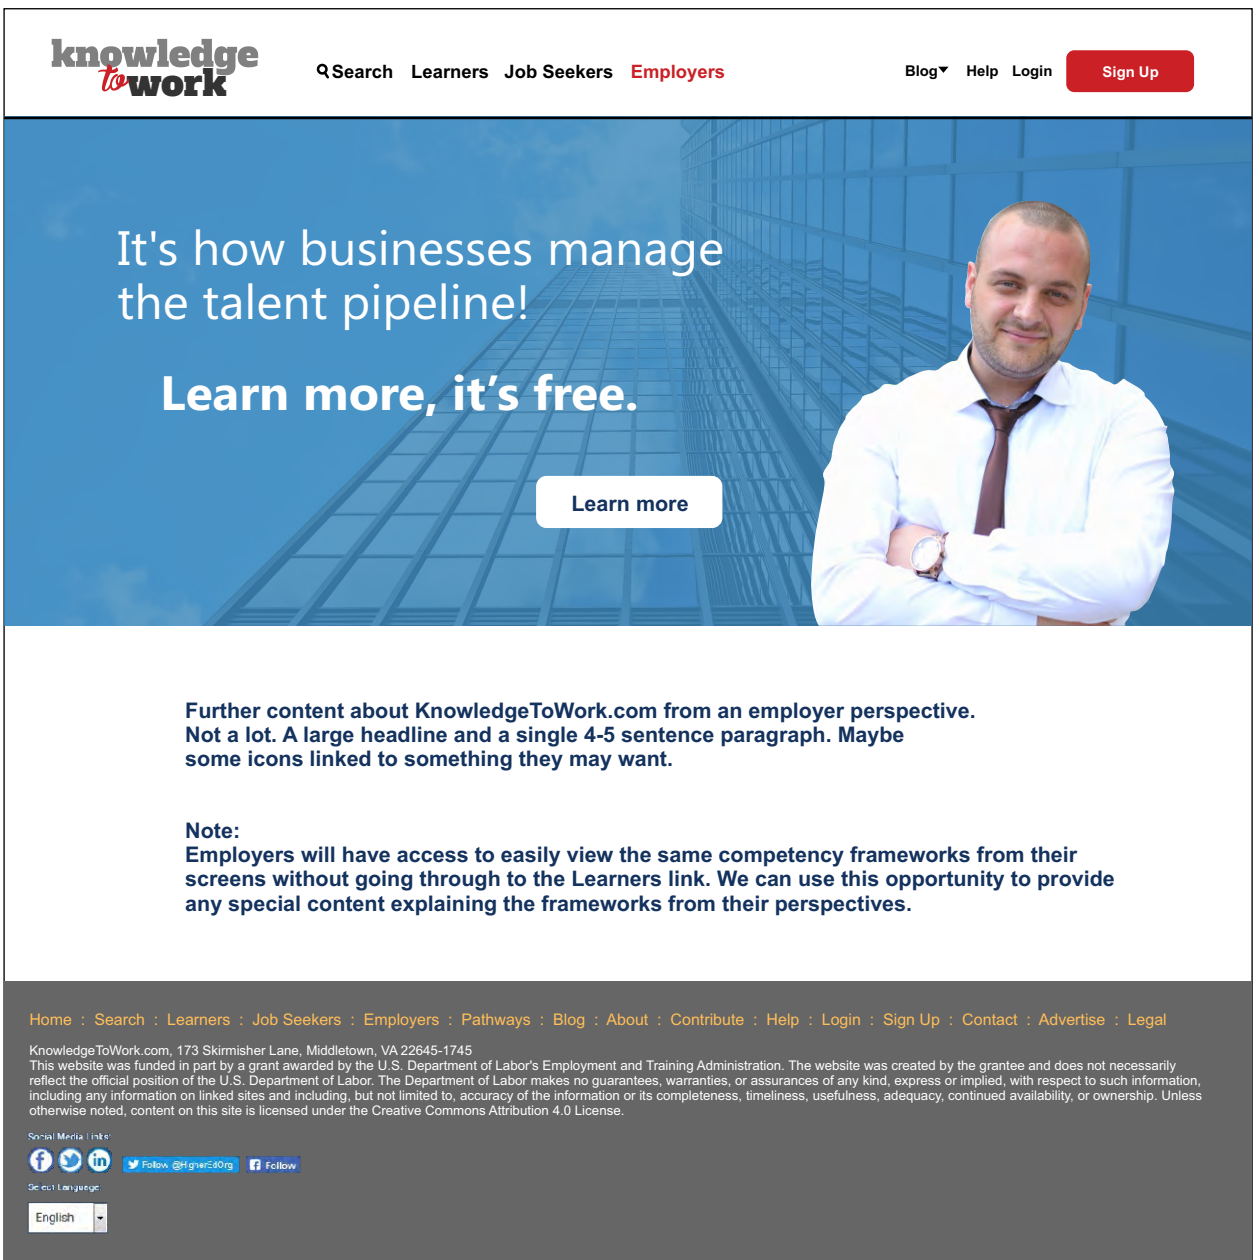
knowledge to work

Search Learners Job Seekers Employers

Blog Help Login Sign Up

It's how businesses manage the talent pipeline!

Learn more, it's free.

Learn more

Further content about KnowledgeToWork.com from an employer perspective. Not a lot. A large headline and a single 4-5 sentence paragraph. Maybe some icons linked to something they may want.

Note:
Employers will have access to easily view the same competency frameworks from their screens without going through to the Learners link. We can use this opportunity to provide any special content explaining the frameworks from their perspectives.

Home : Search : Learners : Job Seekers : Employers : Pathways : Blog : About : Contribute : Help : Login : Sign Up : Contact : Advertise : Legal

KnowledgeToWork.com, 173 Skirmisher Lane, Middletown, VA 22645-1745
This website was funded in part by a grant awarded by the U.S. Department of Labor's Employment and Training Administration. The website was created by the grantee and does not necessarily reflect the official position of the U.S. Department of Labor. The Department of Labor makes no guarantees, warranties, or assurances of any kind, express or implied, with respect to such information, including any information on linked sites and including, but not limited to, accuracy of the information or its completeness, timeliness, usefulness, adequacy, continued availability, or ownership. Unless otherwise noted, content on this site is licensed under the Creative Commons Attribution 4.0 License.

Social Media Links:

Follow @HigherEdOrg Follow

Select Language:

English